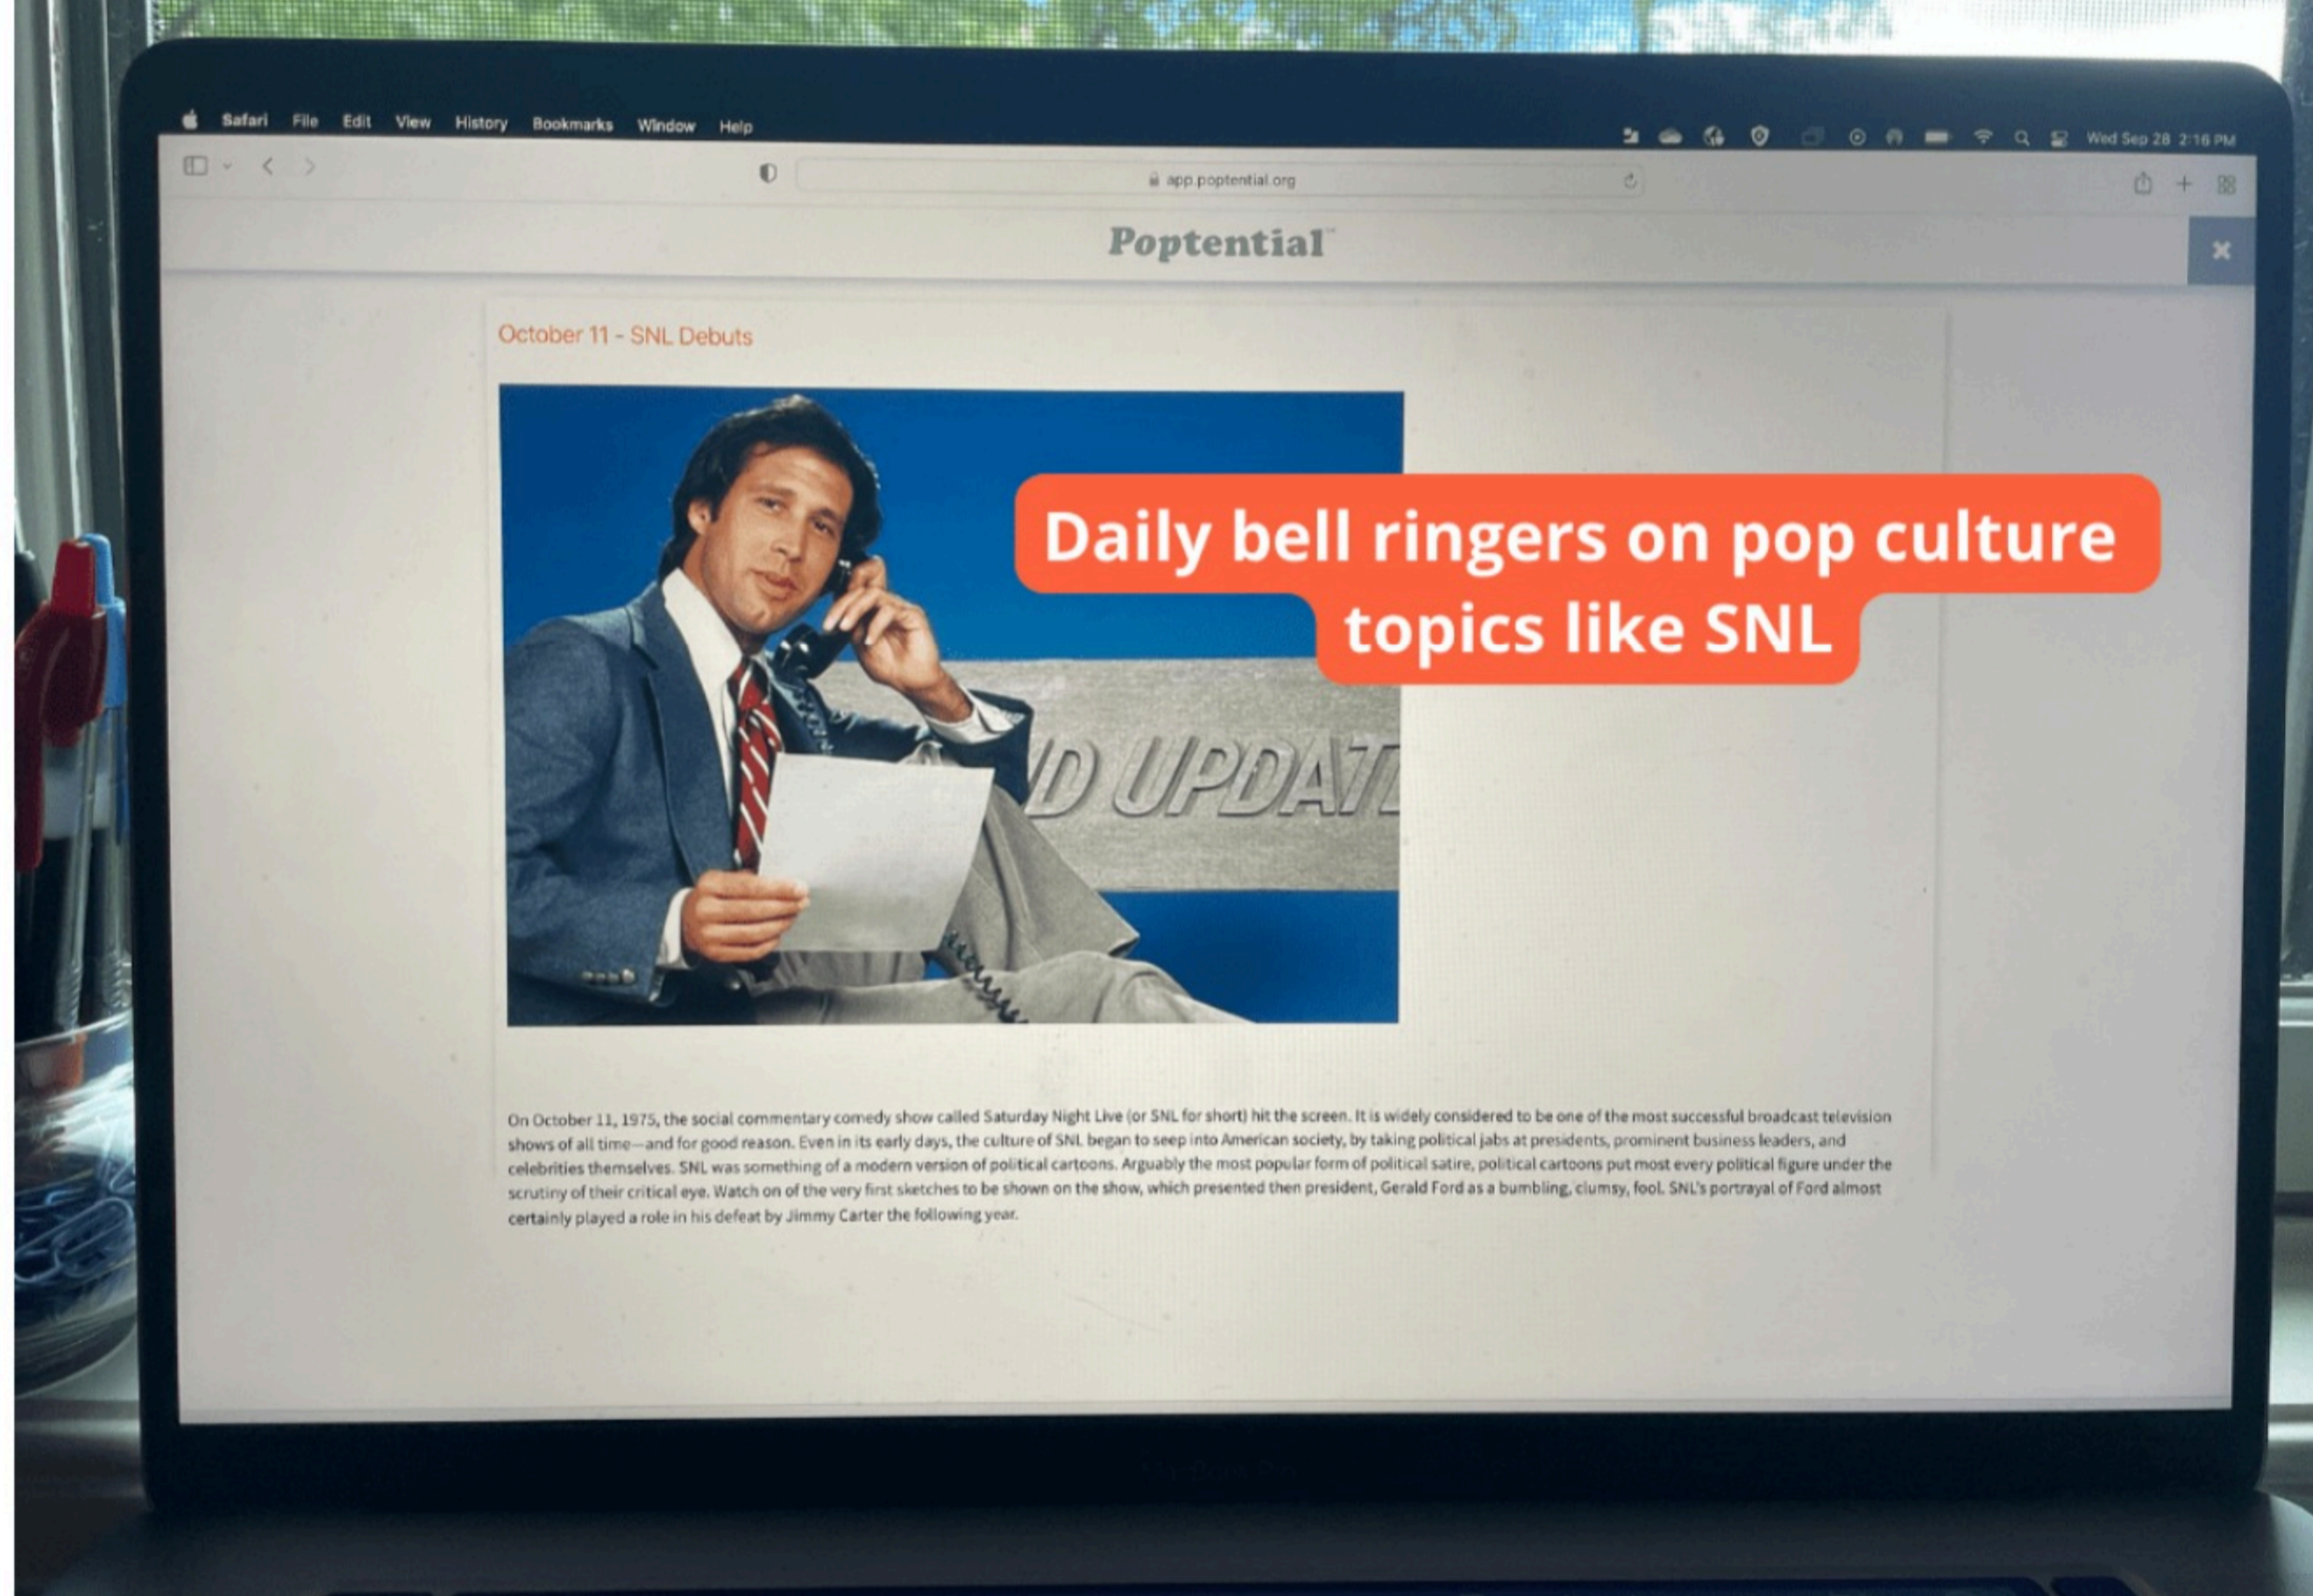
Safari File Edit View History Bookmarks Window Help

Wed Sep 28 2:16 PM

app.poptential.org

Poptential

October 11 - SNL Debuts

D UPDAT

Daily bell ringers on pop culture topics like SNL

On October 11, 1975, the social commentary comedy show called Saturday Night Live (or SNL for short) hit the screen. It is widely considered to be one of the most successful broadcast television shows of all time—and for good reason. Even in its early days, the culture of SNL began to seep into American society, by taking political jabs at presidents, prominent business leaders, and celebrities themselves. SNL was something of a modern version of political cartoons. Arguably the most popular form of political satire, political cartoons put most every political figure under the scrutiny of their critical eye. Watch on of the very first sketches to be shown on the show, which presented then president, Gerald Ford as a bumbling, clumsy, fool. SNL's portrayal of Ford almost certainly played a role in his defeat by Jimmy Carter the following year.